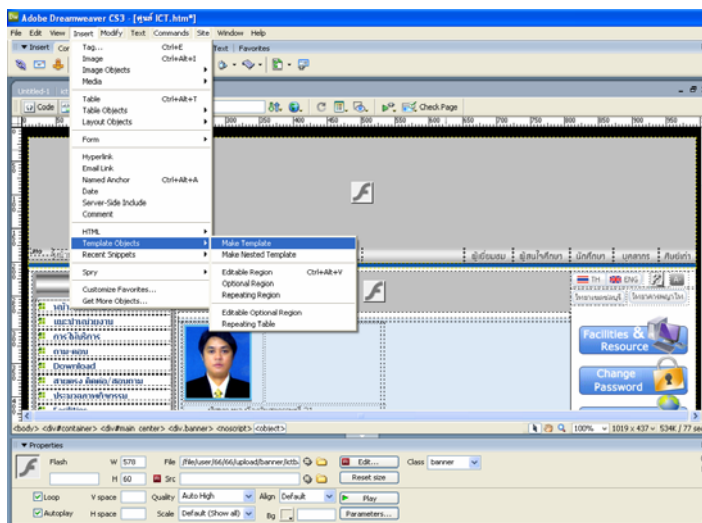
Adobe Dreamweaver CS3 - [ศูนย์ ICT.htm*]

File Edit View Insert Modify Text Commands Site Window Help

▼Insert Cor

Text Favorites

Tag... Ctrl+E
Image Ctrl+Alt+I
Image Objects
Media

Table Ctrl+Alt+T
Table Objects
Layout Objects

Form

Hyperlink
Email Link
Named Anchor Ctrl+Alt+A
Date
Server-Side Include
Comment

HTML
Template Objects
Recent Snippets

Spry

Customize Favorites...
Get More Objects...

Make Template
Make Nested Template

Editable Region Ctrl+Alt+V
Optional Region
Repeating Region

Editable Optional Region
Repeating Table

Untitled-1

Code

Check Page

ผู้เยี่ยมชม | ผู้สนใจศึกษา | นักศึกษา | บุคลากร | ศิษย์เก่า

TH ENG

Download

Facilities & Resource

Change Password

<body> <div#container> <div#main center> <div.banner> <noscript> <object>

100% 1019 x 437 534K / 77 se

▼Properties

Flash W 570 File /file/user/66/66/upload/banner/ictb Edit... Class banner

H 60 Src Reset size

Loop V space Quality Auto High Align Default Play

Autoplay H space Scale Default (Show all) Bg Parameters...